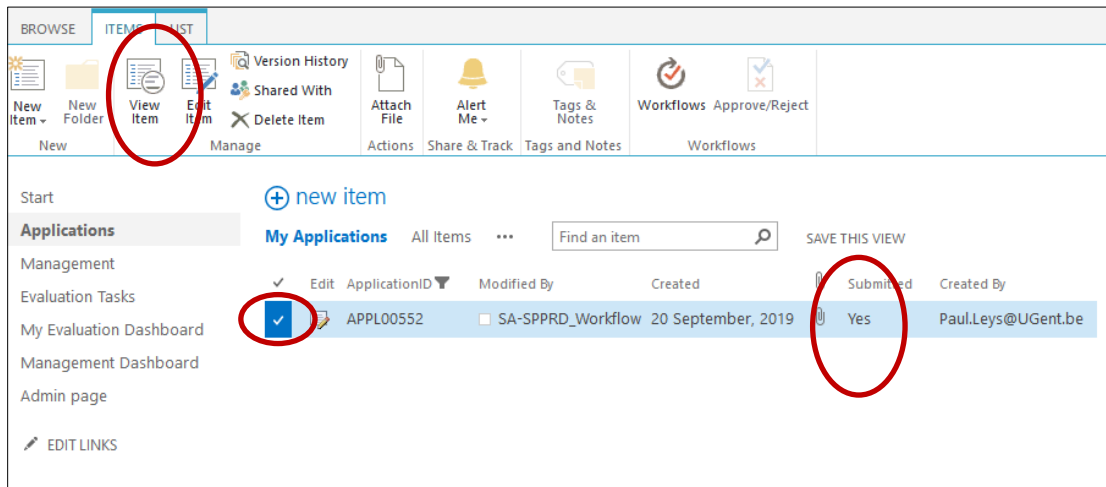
BROWSE ITEMS LIST

New Item
New Folder
View Item
Edit Item
Version History
Shared With
Delete Item
Attach File
Alert Me
Tags & Notes
Workflows
Approve/Reject

New
Manage
Actions
Share & Track
Tags and Notes
Workflows

Start
Applications
Management
Evaluation Tasks
My Evaluation Dashboard
Management Dashboard
Admin page
EDIT LINKS

new item

My Applications All Items ••• Find an item SAVE THIS VIEW

| ✓ | Edit | ApplicationID | Modified By | Created | | Submitted | Created By |
|---|---|---|---|---|---|---|---|
| ✓ | | APPL00552 | SA-SPPRD_Workflow | 20 September, 2019 | | Yes | Paul.Leys@UGent.be |